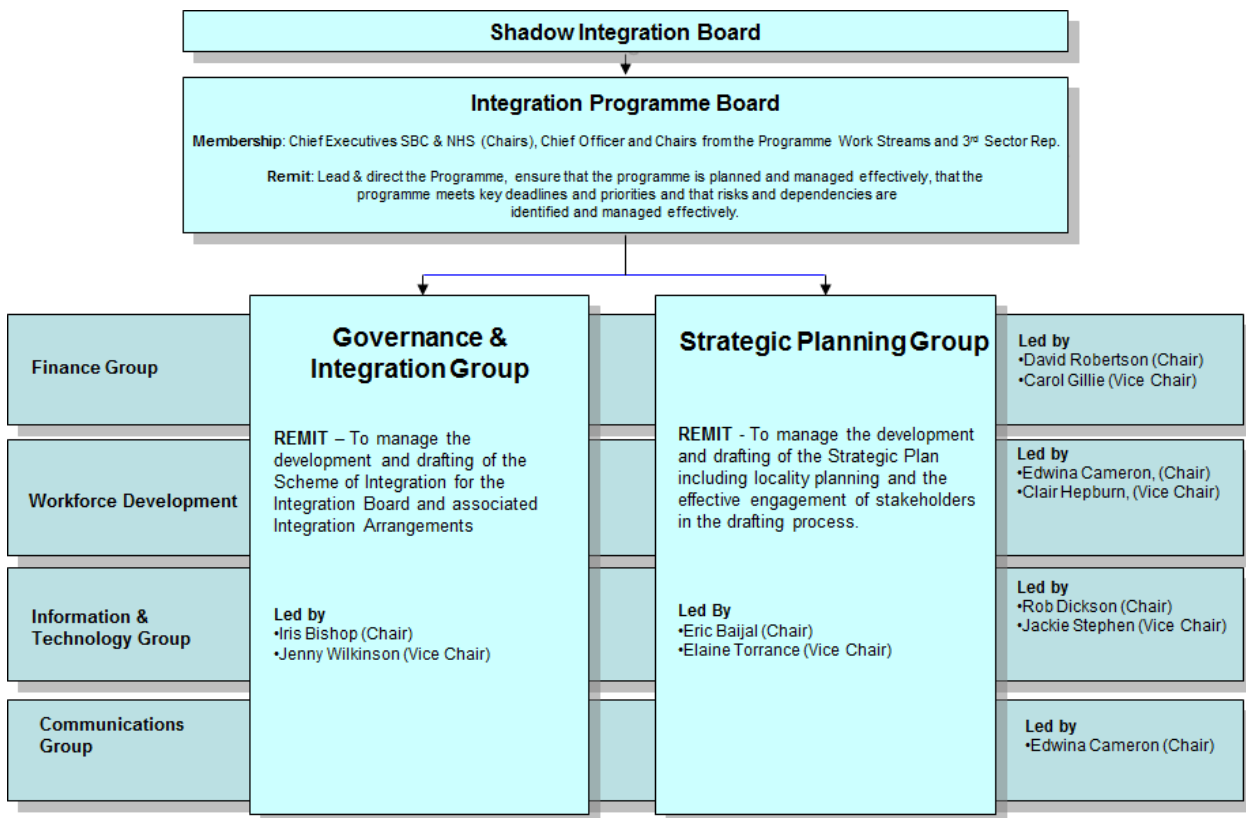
Shadow Integration Board

Integration Programme Board

Membership: Chief Executives SBC & NHS (Chairs), Chief Officer and Chairs from the Programme Work Streams and 3$^{rd}$ Sector Rep.

Remit: Lead & direct the Programme, ensure that the programme is planned and managed effectively, that the programme meets key deadlines and priorities and that risks and dependencies are identified and managed effectively.

Finance Group

Workforce Development

Information & Technology Group

Communications Group

Governance & Integration Group

REMIT – To manage the development and drafting of the Scheme of Integration for the Integration Board and associated Integration Arrangements

Led by
•Iris Bishop (Chair)
•Jenny Wilkinson (Vice Chair)

Strategic Planning Group

REMIT - To manage the development and drafting of the Strategic Plan including locality planning and the effective engagement of stakeholders in the drafting process.

Led By
•Eric Baijal (Chair)
•Elaine Torrance (Vice Chair)

Led by
•David Robertson (Chair)
•Carol Gillie (Vice Chair)

Led by
•Edwina Cameron, (Chair)
•Clair Hepburn, (Vice Chair)

Led by
•Rob Dickson (Chair)
•Jackie Stephen (Vice Chair)

Led by
•Edwina Cameron (Chair)